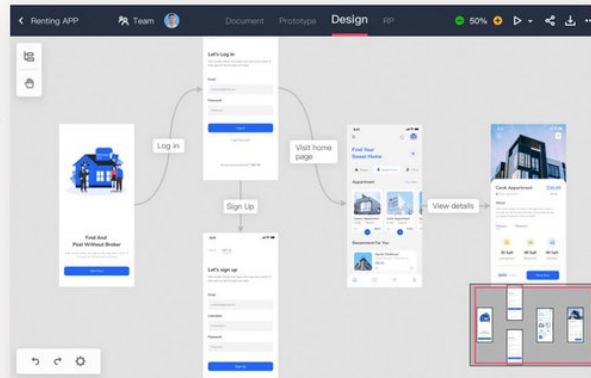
< Renting APP Team Document Prototype Design RP 50%

Let's Log in
Email
Password
Sign in

Log in

Find And
Post Without Broker

Visit home page

Find Your
Sweet Home

Appartment

Recomment For You

View details

Condo Appartment

Sign Up

Let's sign up
Email
Username
Password
Sign Up